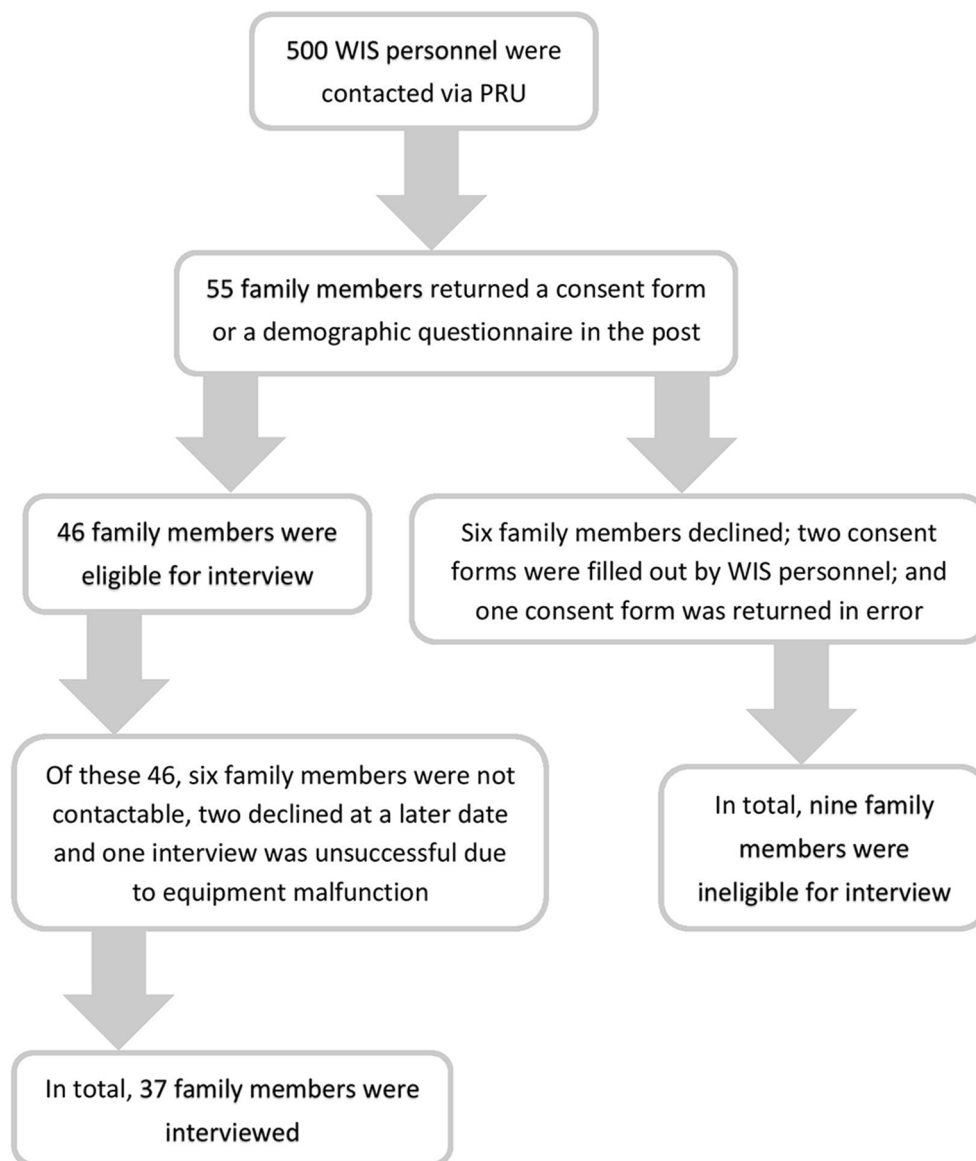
500 WIS personnel were contacted via PRU

55 family members returned a consent form or a demographic questionnaire in the post

46 family members were eligible for interview

Six family members declined; two consent forms were filled out by WIS personnel; and one consent form was returned in error

Of these 46, six family members were not contactable, two declined at a later date and one interview was unsuccessful due to equipment malfunction

In total, nine family members were ineligible for interview

In total, 37 family members were interviewed